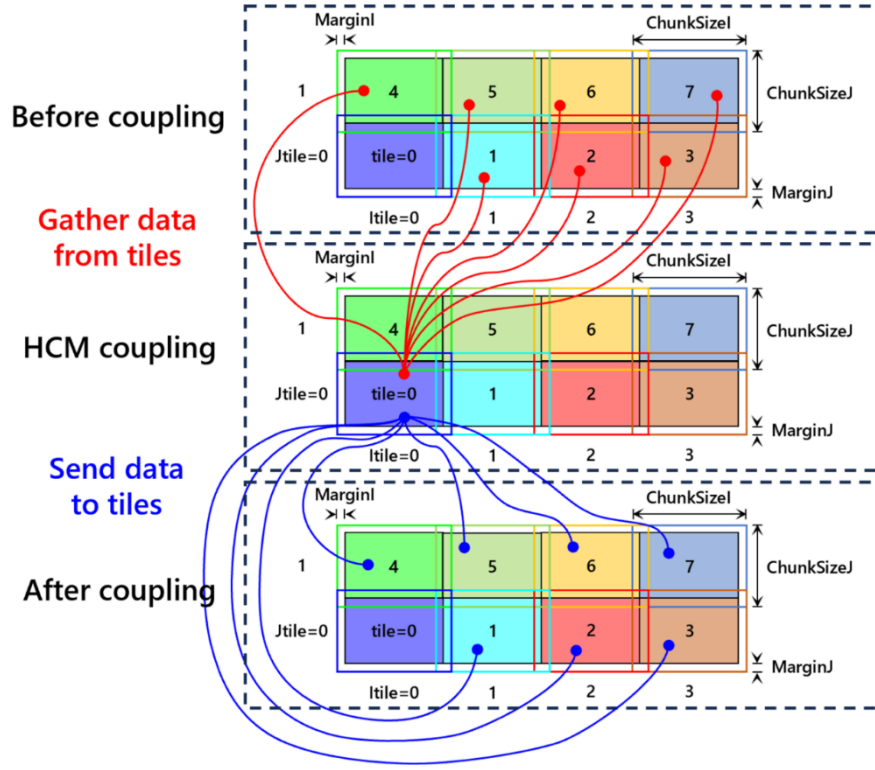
Before coupling

MarginI
ChunkSizeI
1
4
5
6
7
ChunkSizeJ
Jtile=0
tile=0
1
2
3
MarginJ
Itile=0
1
2
3

Gather data from tiles

HCM coupling

MarginI
ChunkSizeI
1
4
5
6
7
ChunkSizeJ
Jtile=0
tile=0
1
2
3
MarginJ
Itile=0
1
2
3

Send data to tiles

After coupling

MarginI
ChunkSizeI
1
4
5
6
7
ChunkSizeJ
Jtile=0
tile=0
1
2
3
MarginJ
Itile=0
1
2
3